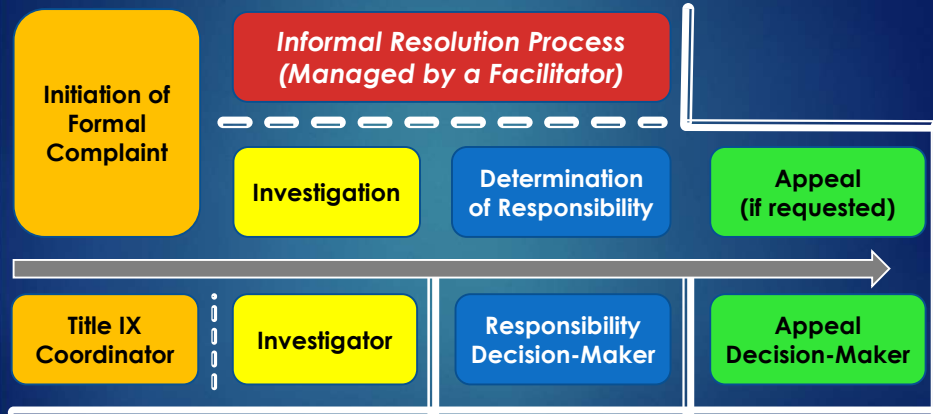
Informal Resolution Process (Managed by a Facilitator)

Initiation of Formal Complaint

Investigation

Determination of Responsibility

Appeal (if requested)

Title IX Coordinator

Investigator

Responsibility Decision-Maker

Appeal Decision-Maker